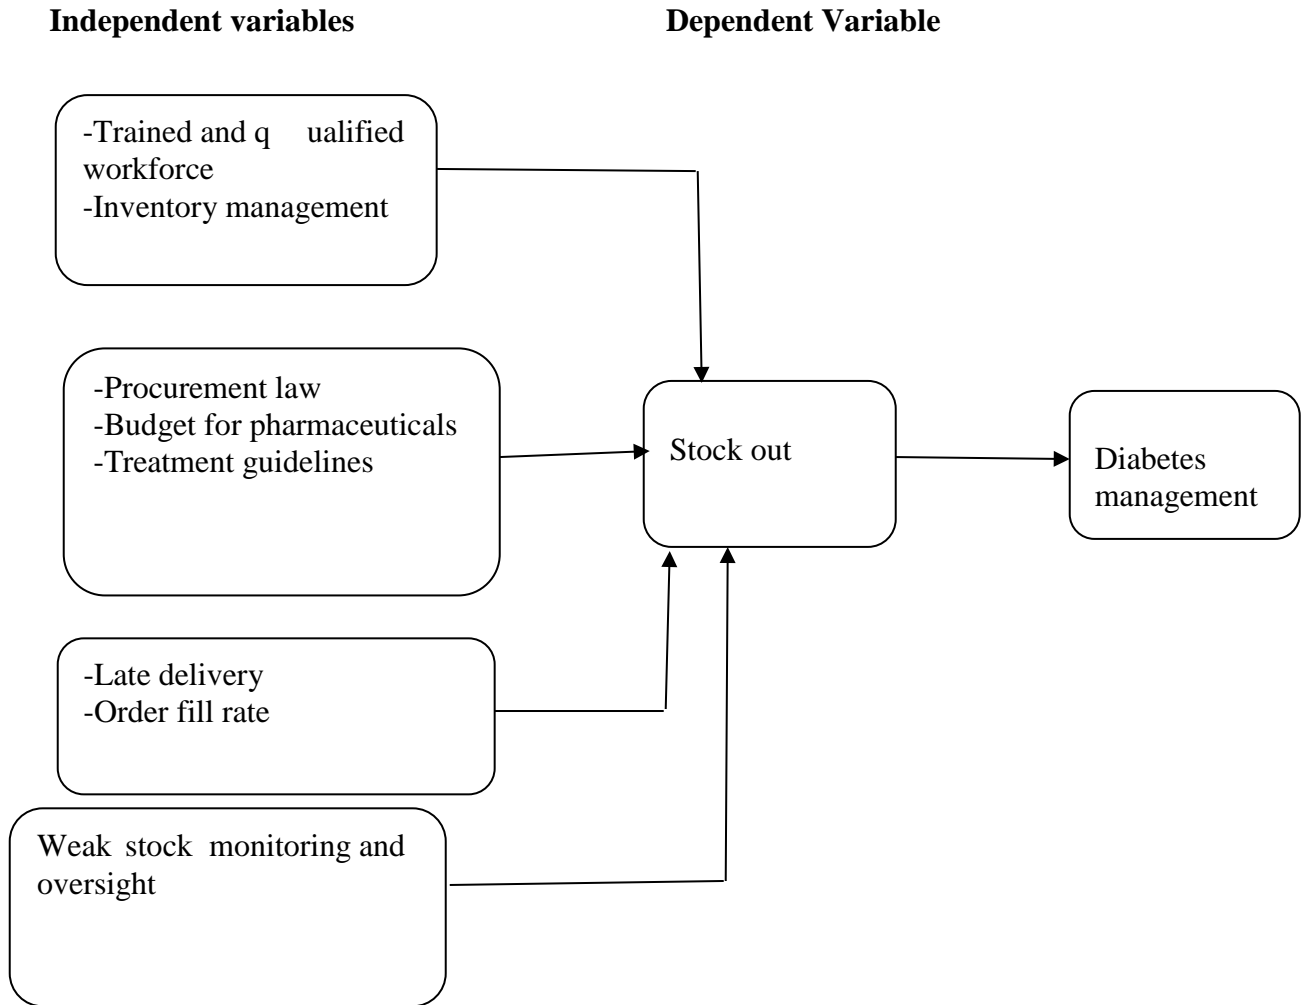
Independent variables

Dependent Variable

-Trained and q ualified workforce
-Inventory management

-Procurement law
-Budget for pharmaceuticals
-Treatment guidelines

Stock out

Diabetes management

-Late delivery
-Order fill rate

Weak stock monitoring and oversight